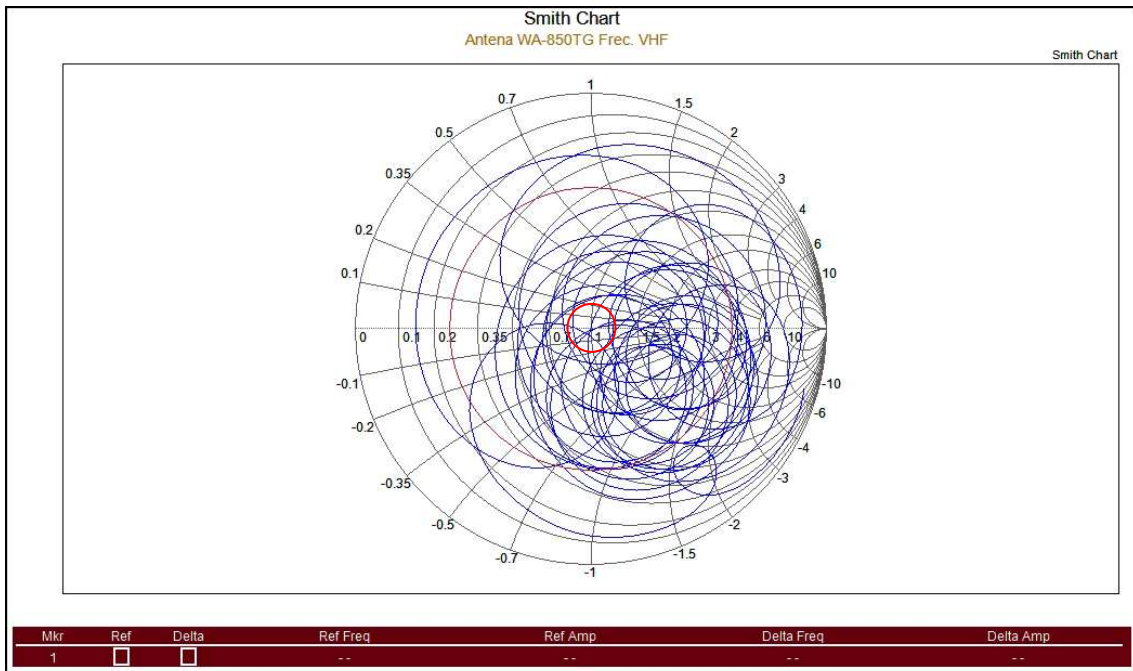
Smith Chart
Antena WA-850TG Frec. VHF

Smith Chart

1
0.7
1.5
0.5
2
0.35
3
4
0.2
6
0.1
10
0
0.1
0.2
0.35
0.7
1
1.5
2
3
4
6
10
-0.1
-10
-0.2
-6
-4
-0.35
-3
-0.5
-2
-0.7
-1.5
-1

| Mkr | Ref | Delta | Ref Freq | Ref Amp | Delta Freq | Delta Amp |
|---|---|---|---|---|---|---|
| 1 | ☐ | ☐ | -- | -- | -- | -- |